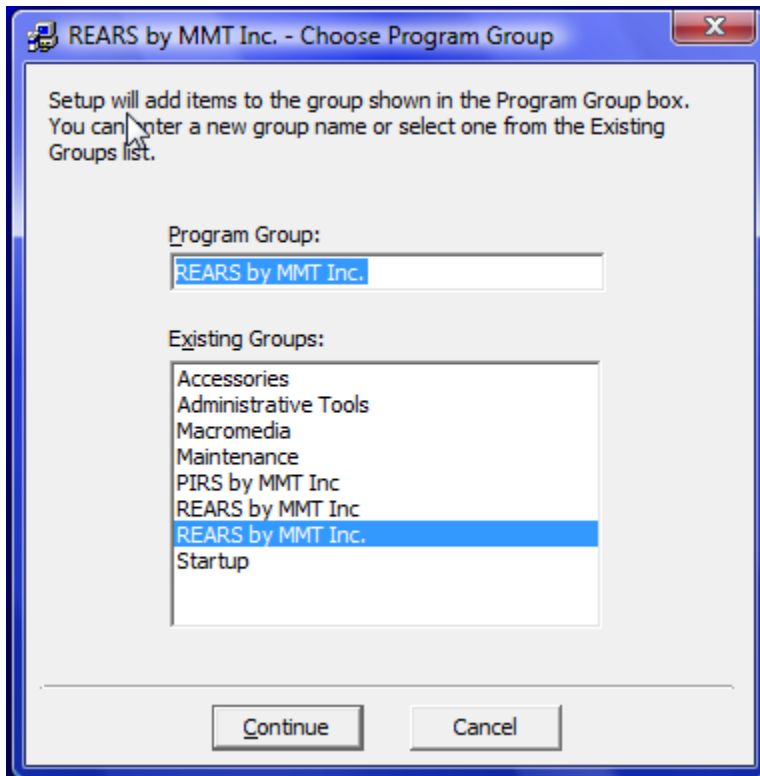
REARS by MMT Inc. - Choose Program Group

Setup will add items to the group shown in the Program Group box. You can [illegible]nter a new group name or select one from the Existing Groups list.

Program Group:

REARS by MMT Inc.

Existing Groups:

Accessories
Administrative Tools
Macromedia
Maintenance
PIRS by MMT Inc
REARS by MMT Inc
REARS by MMT Inc.
Startup

Continue

Cancel